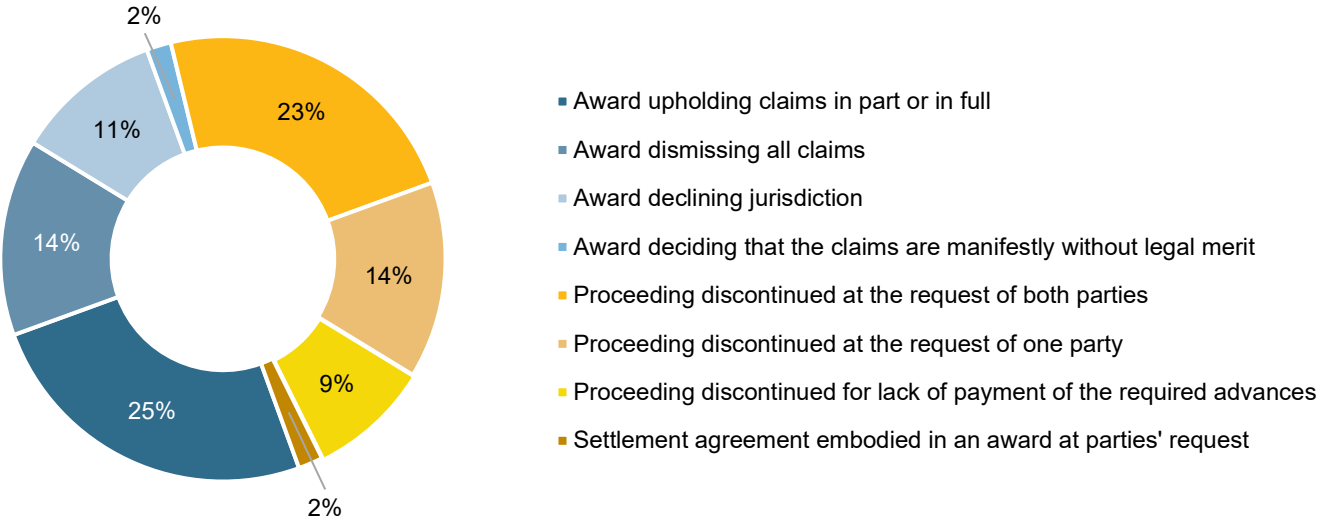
2%
23%
11%
14%
14%
9%
25%
2%

Award upholding claims in part or in full
Award dismissing all claims
Award declining jurisdiction
Award deciding that the claims are manifestly without legal merit
Proceeding discontinued at the request of both parties
Proceeding discontinued at the request of one party
Proceeding discontinued for lack of payment of the required advances
Settlement agreement embodied in an award at parties' request